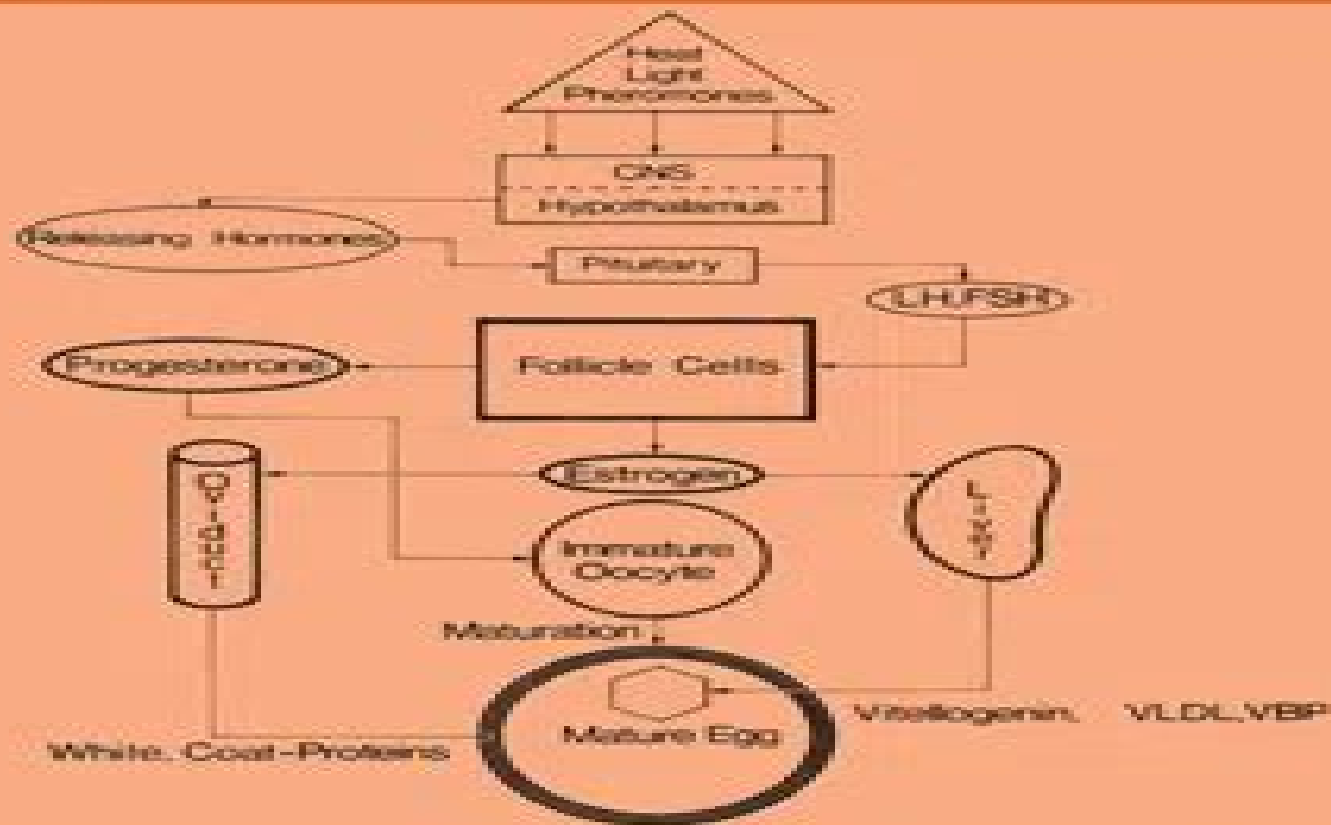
Heat
Light
Pheromones

CNS
Hypothalamus

Releasing Hormones

Pituitary

LH,FSH

Progesterone

Follicle Cells

Oviduct

Estrogen

Liver

Immature Oocyte

Maturation

Mature Egg

Vitellogenin, VLDL,VBP

White, Coat-Proteins